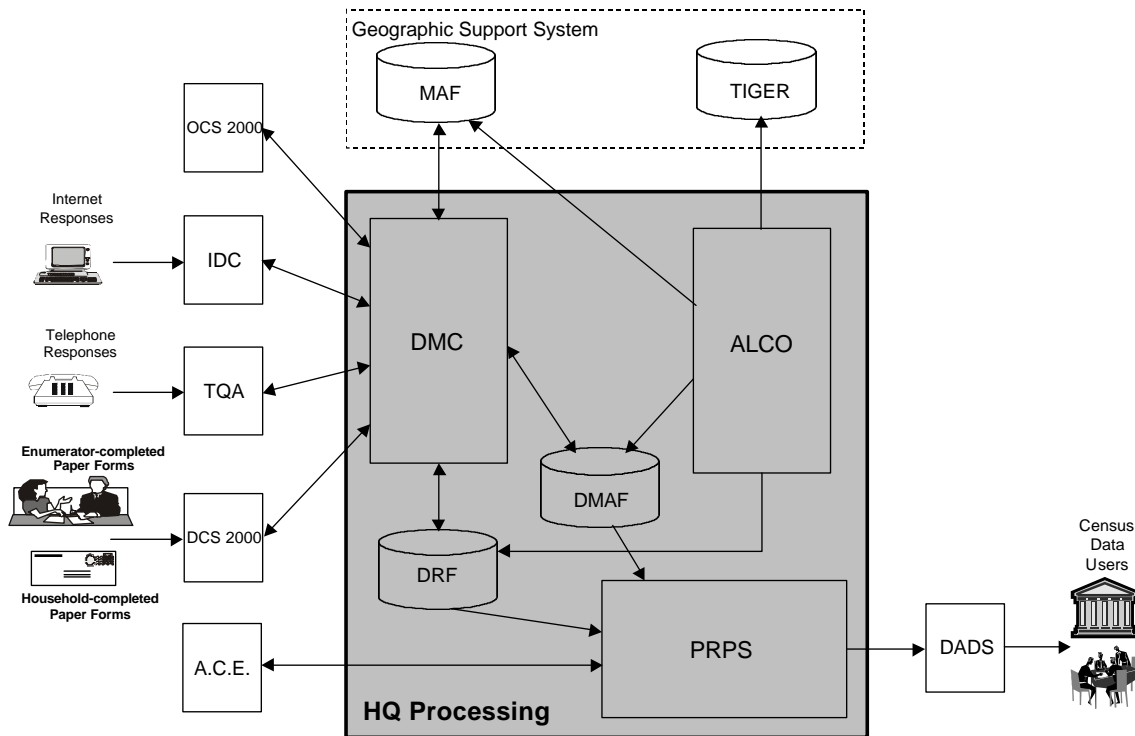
Geographic Support System

MAF

TIGER

OCS 2000

Internet Responses

IDC

Telephone Responses

TQA

Enumerator-completed Paper Forms

DCS 2000

Household-completed Paper Forms

A.C.E.

DMC

ALCO

DMAF

DRF

PRPS

HQ Processing

DADS

Census Data Users